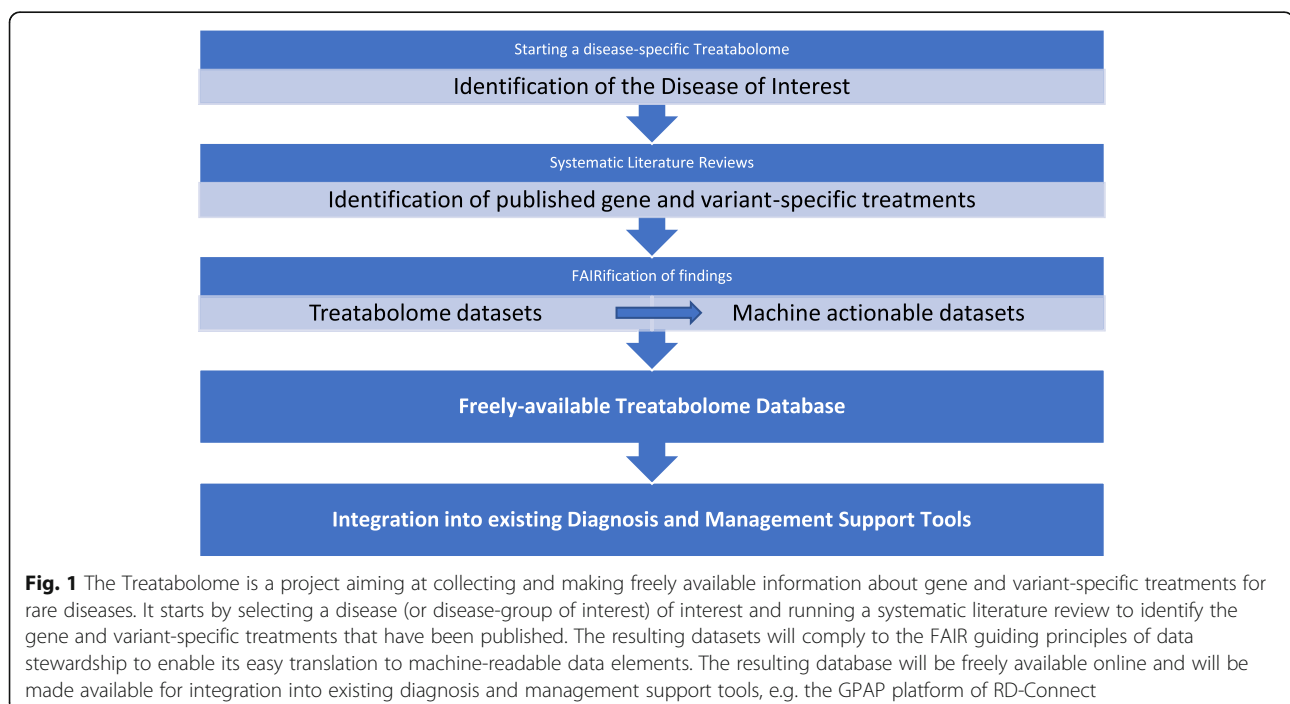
Starting a disease-specific Treatabolome

Identification of the Disease of Interest

Systematic Literature Reviews

Identification of published gene and variant-specific treatments

FAIRification of findings

Treatabolome datasets

Machine actionable datasets

Freely-available Treatabolome Database

Integration into existing Diagnosis and Management Support Tools

**Fig. 1** The Treatabolome is a project aiming at collecting and making freely available information about gene and variant-specific treatments for rare diseases. It starts by selecting a disease (or disease-group of interest) of interest and running a systematic literature review to identify the gene and variant-specific treatments that have been published. The resulting datasets will comply to the FAIR guiding principles of data stewardship to enable its easy translation to machine-readable data elements. The resulting database will be freely available online and will be made available for integration into existing diagnosis and management support tools, e.g. the GPAP platform of RD-Connect